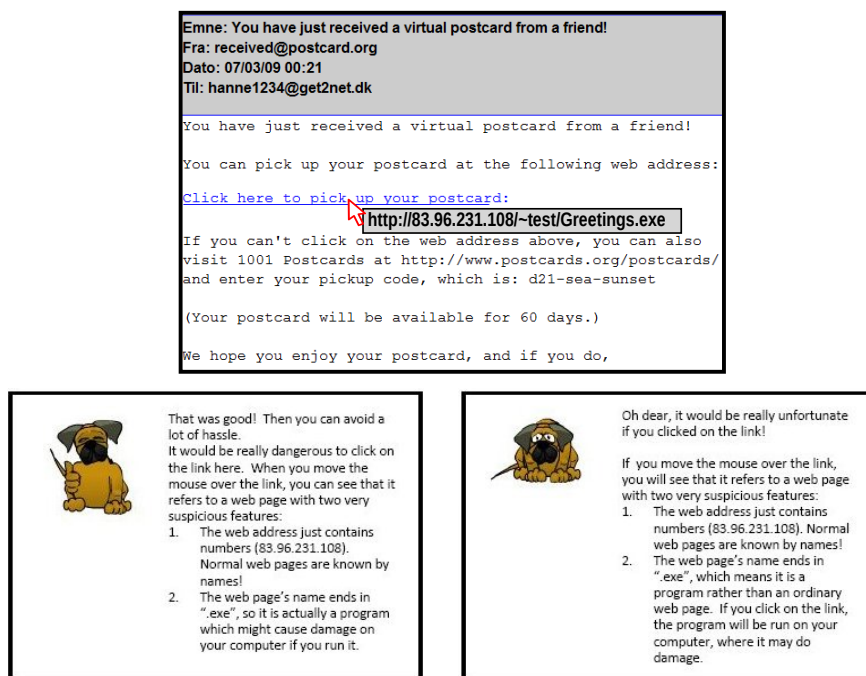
Emne: You have just received a virtual postcard from a friend!
Fra: received@postcard.org
Dato: 07/03/09 00:21
Til: hanne1234@get2net.dk

You have just received a virtual postcard from a friend!

You can pick up your postcard at the following web address:

Click here to pick up your postcard:

http://83.96.231.108/~test/Greetings.exe

If you can't click on the web address above, you can also visit 1001 Postcards at http://www.postcards.org/postcards/ and enter your pickup code, which is: d21-sea-sunset

(Your postcard will be available for 60 days.)

We hope you enjoy your postcard, and if you do,

That was good! Then you can avoid a lot of hassle.
It would be really dangerous to click on the link here. When you move the mouse over the link, you can see that it refers to a web page with two very suspicious features:
1. The web address just contains numbers (83.96.231.108). Normal web pages are known by names!
2. The web page's name ends in ".exe", so it is actually a program which might cause damage on your computer if you run it.

Oh dear, it would be really unfortunate if you clicked on the link!

If you move the mouse over the link, you will see that it refers to a web page with two very suspicious features:
1. The web address just contains numbers (83.96.231.108). Normal web pages are known by names!
2. The web page's name ends in ".exe", which means it is a program rather than an ordinary web page. If you click on the link, the program will be run on your computer, where it may do damage.